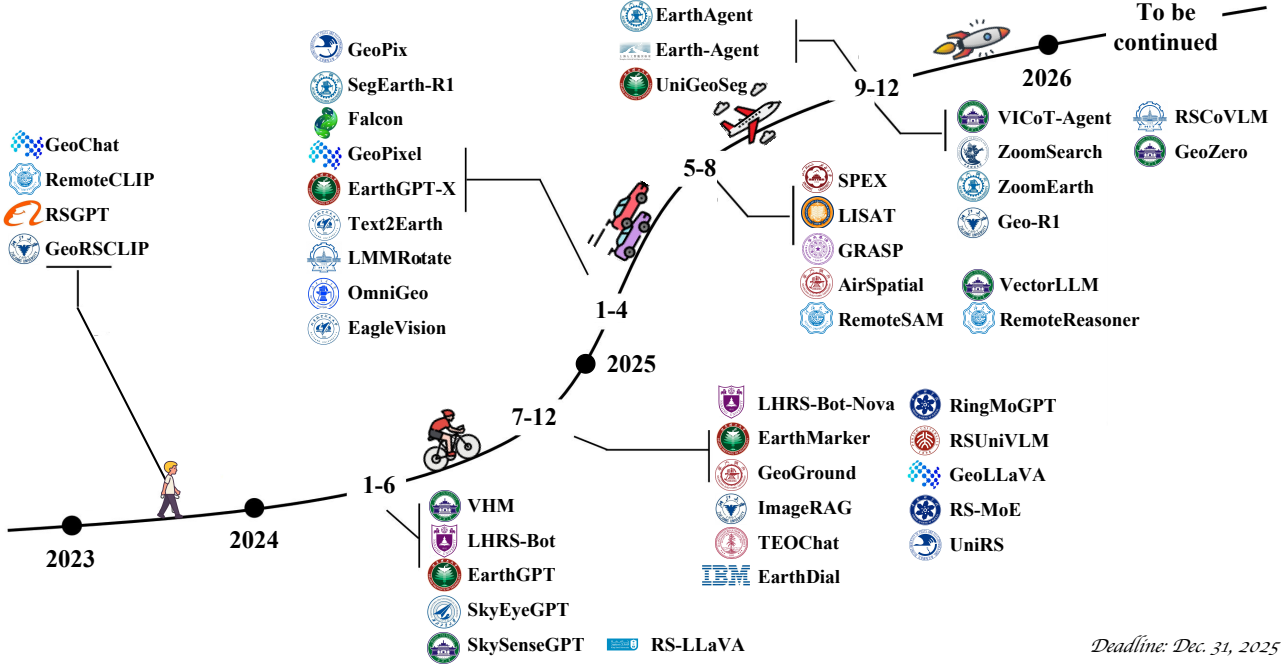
EarthAgent
Earth-Agent
UniGeoSeg

To be continued

2026

9-12

VICoT-Agent
ZoomSearch
ZoomEarth
Geo-R1

RSCoVLM
GeoZero

GeoPix
SegEarth-R1
Falcon
GeoPixel
EarthGPT-X
Text2Earth
LMMRotate
OmniGeo
EagleVision

5-8

SPEX
LISAT
GRASP
AirSpatial
RemoteSAM

VectorLLM
RemoteReasoner

GeoChat
RemoteCLIP
RSGPT
GeoRSCLIP

1-4

2025

7-12

LHRS-Bot-Nova
EarthMarker
GeoGround
ImageRAG
TEOChat
EarthDial

RingMoGPT
RSUniVLM
GeoLLaVA
RS-MoE
UniRS

1-6

VHM
LHRS-Bot
EarthGPT
SkyEyeGPT
SkySenseGPT

RS-LLaVA

2023

2024

Deadline: Dec. 31, 2025